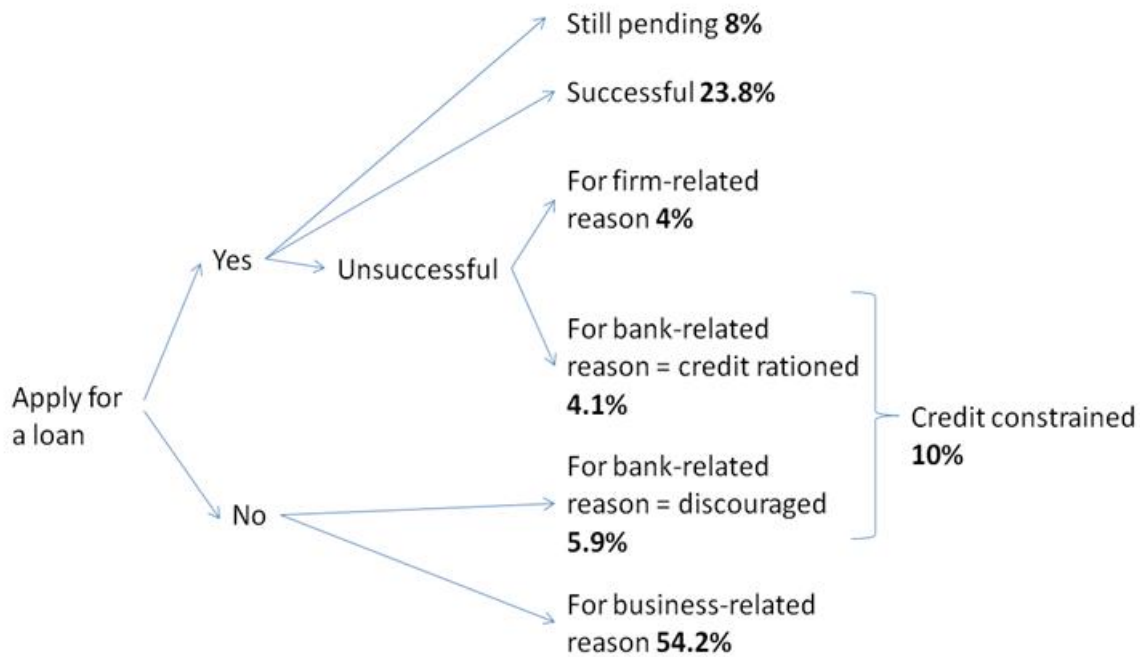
Apply for a loan

Yes

Still pending **8%**

Successful **23.8%**

Unsuccessful

For firm-related reason **4%**

For bank-related reason = credit rationed **4.1%**

No

For bank-related reason = discouraged **5.9%**

For business-related reason **54.2%**

Credit constrained **10%**